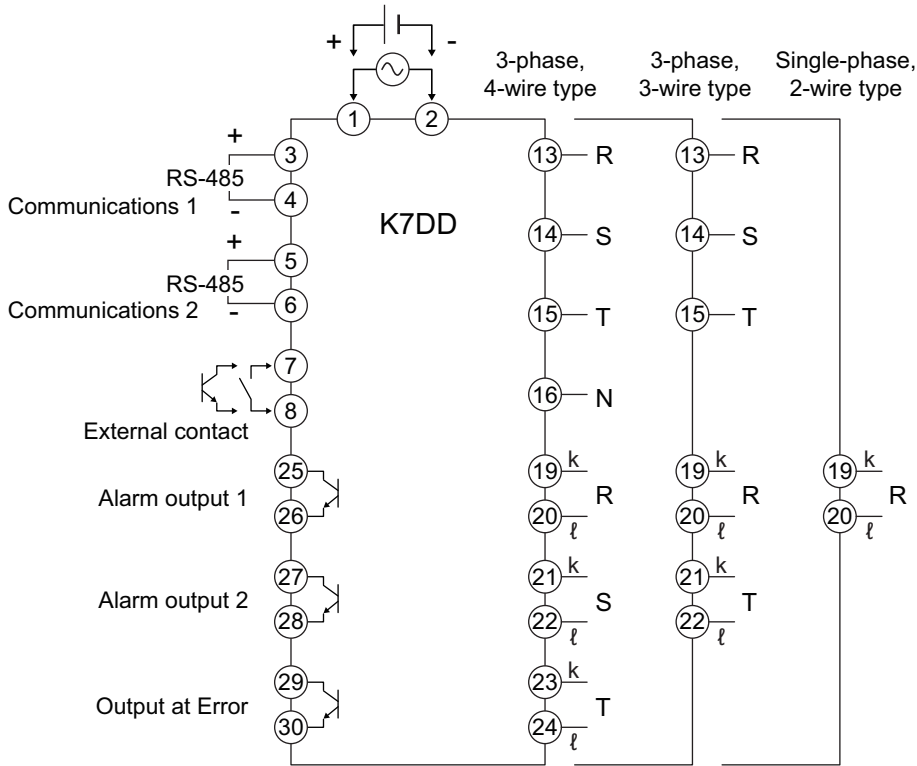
+ -

3-phase, 4-wire type

3-phase, 3-wire type

Single-phase, 2-wire type

1 2

+ 3
RS-485
Communications 1 - 4

K7DD

+ 5
RS-485
Communications 2 - 6

7
8
External contact

25
Alarm output 1
26

27
Alarm output 2
28

29
Output at Error
30

13 R
14 S
15 T
16 N
19 k
R
20 ℓ
21 k
S
22 ℓ
23 k
T
24 ℓ

13 R
14 S
15 T
19 k
R
20 ℓ
21 k
T
22 ℓ

19 k
R
20 ℓ